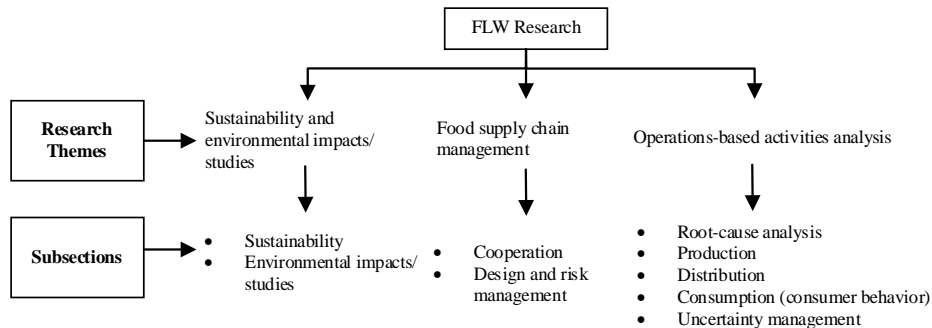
FLW Research

Research Themes

Sustainability and environmental impacts/ studies

Food supply chain management

Operations-based activities analysis

Subsections

- Sustainability
- Environmental impacts/ studies

- Cooperation
- Design and risk management

- Root-cause analysis
- Production
- Distribution
- Consumption (consumer behavior)
- Uncertainty management